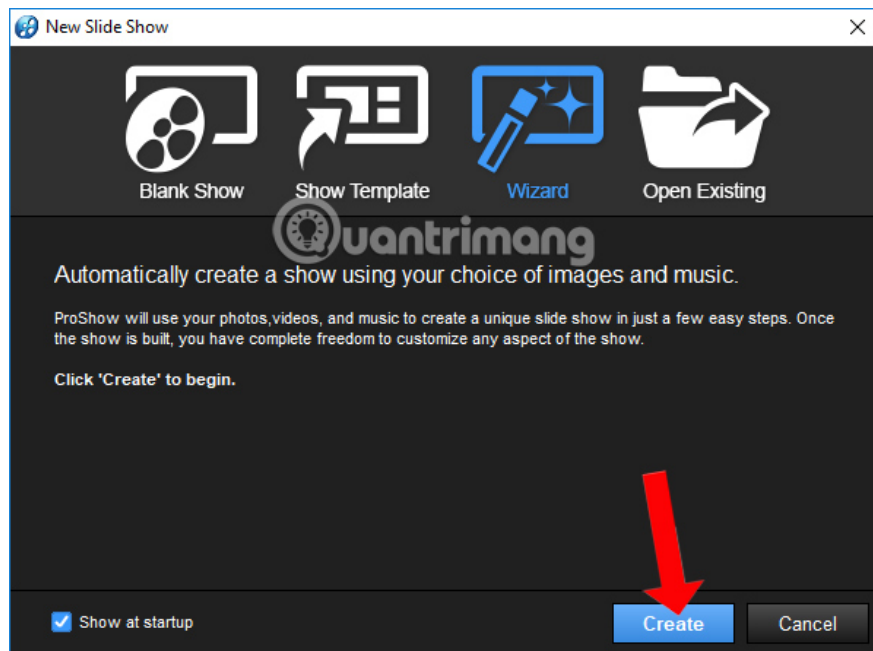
New Slide Show

Blank Show

Show Template

Wizard

Open Existing

Quantrimang

Automatically create a show using your choice of images and music.

ProShow will use your photos,videos, and music to create a unique slide show in just a few easy steps. Once the show is built, you have complete freedom to customize any aspect of the show.

Click 'Create' to begin.

Show at startup

Create

Cancel